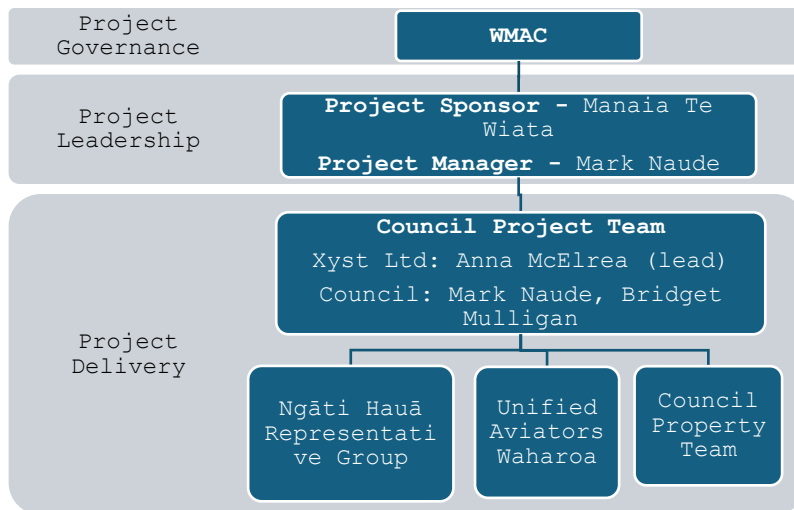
Project Governance

WMAC

Project Leadership

**Project Sponsor** - Manaia Te Wiata

**Project Manager** - Mark Naude

Project Delivery

**Council Project Team**

Xyst Ltd: Anna McElrea (lead)

Council: Mark Naude, Bridget Mulligan

Ngāti Hauā Representative Group

Unified Aviators Waharoa

Council Property Team